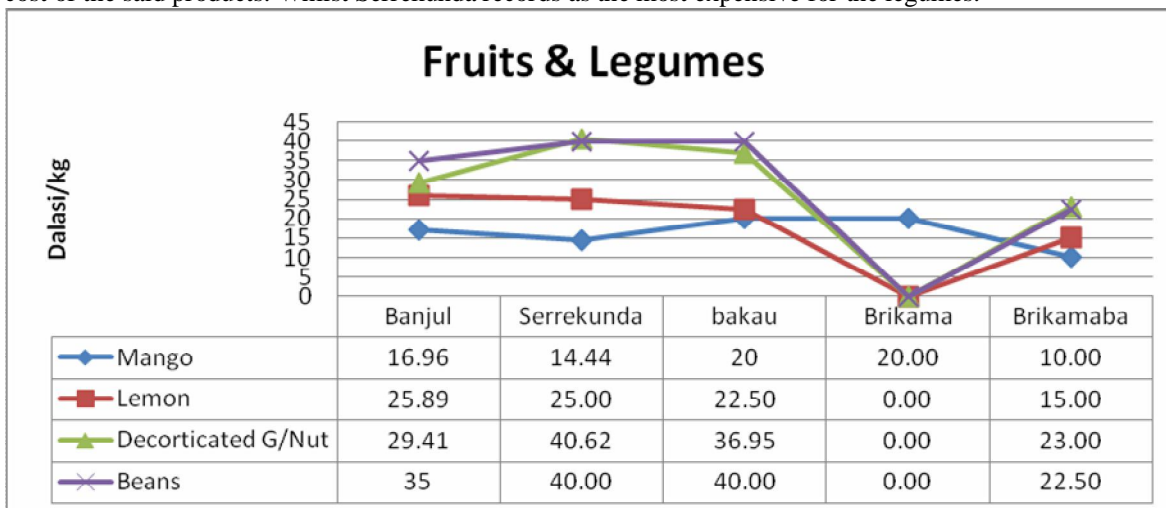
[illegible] of the said products. Whilst Serrekunda records as the most expensive for the legumes.

Fruits & Legumes

Dalasi/kg

45
40
35
30
25
20
15
10
5
0

| | Banjul | Serrekunda | bakau | Brikama | Brikamaba |
|---|---|---|---|---|---|
| Mango | 16.96 | 14.44 | 20 | 20.00 | 10.00 |
| Lemon | 25.89 | 25.00 | 22.50 | 0.00 | 15.00 |
| Decorticated G/Nut | 29.41 | 40.62 | 36.95 | 0.00 | 23.00 |
| Beans | 35 | 40.00 | 40.00 | 0.00 | 22.50 |